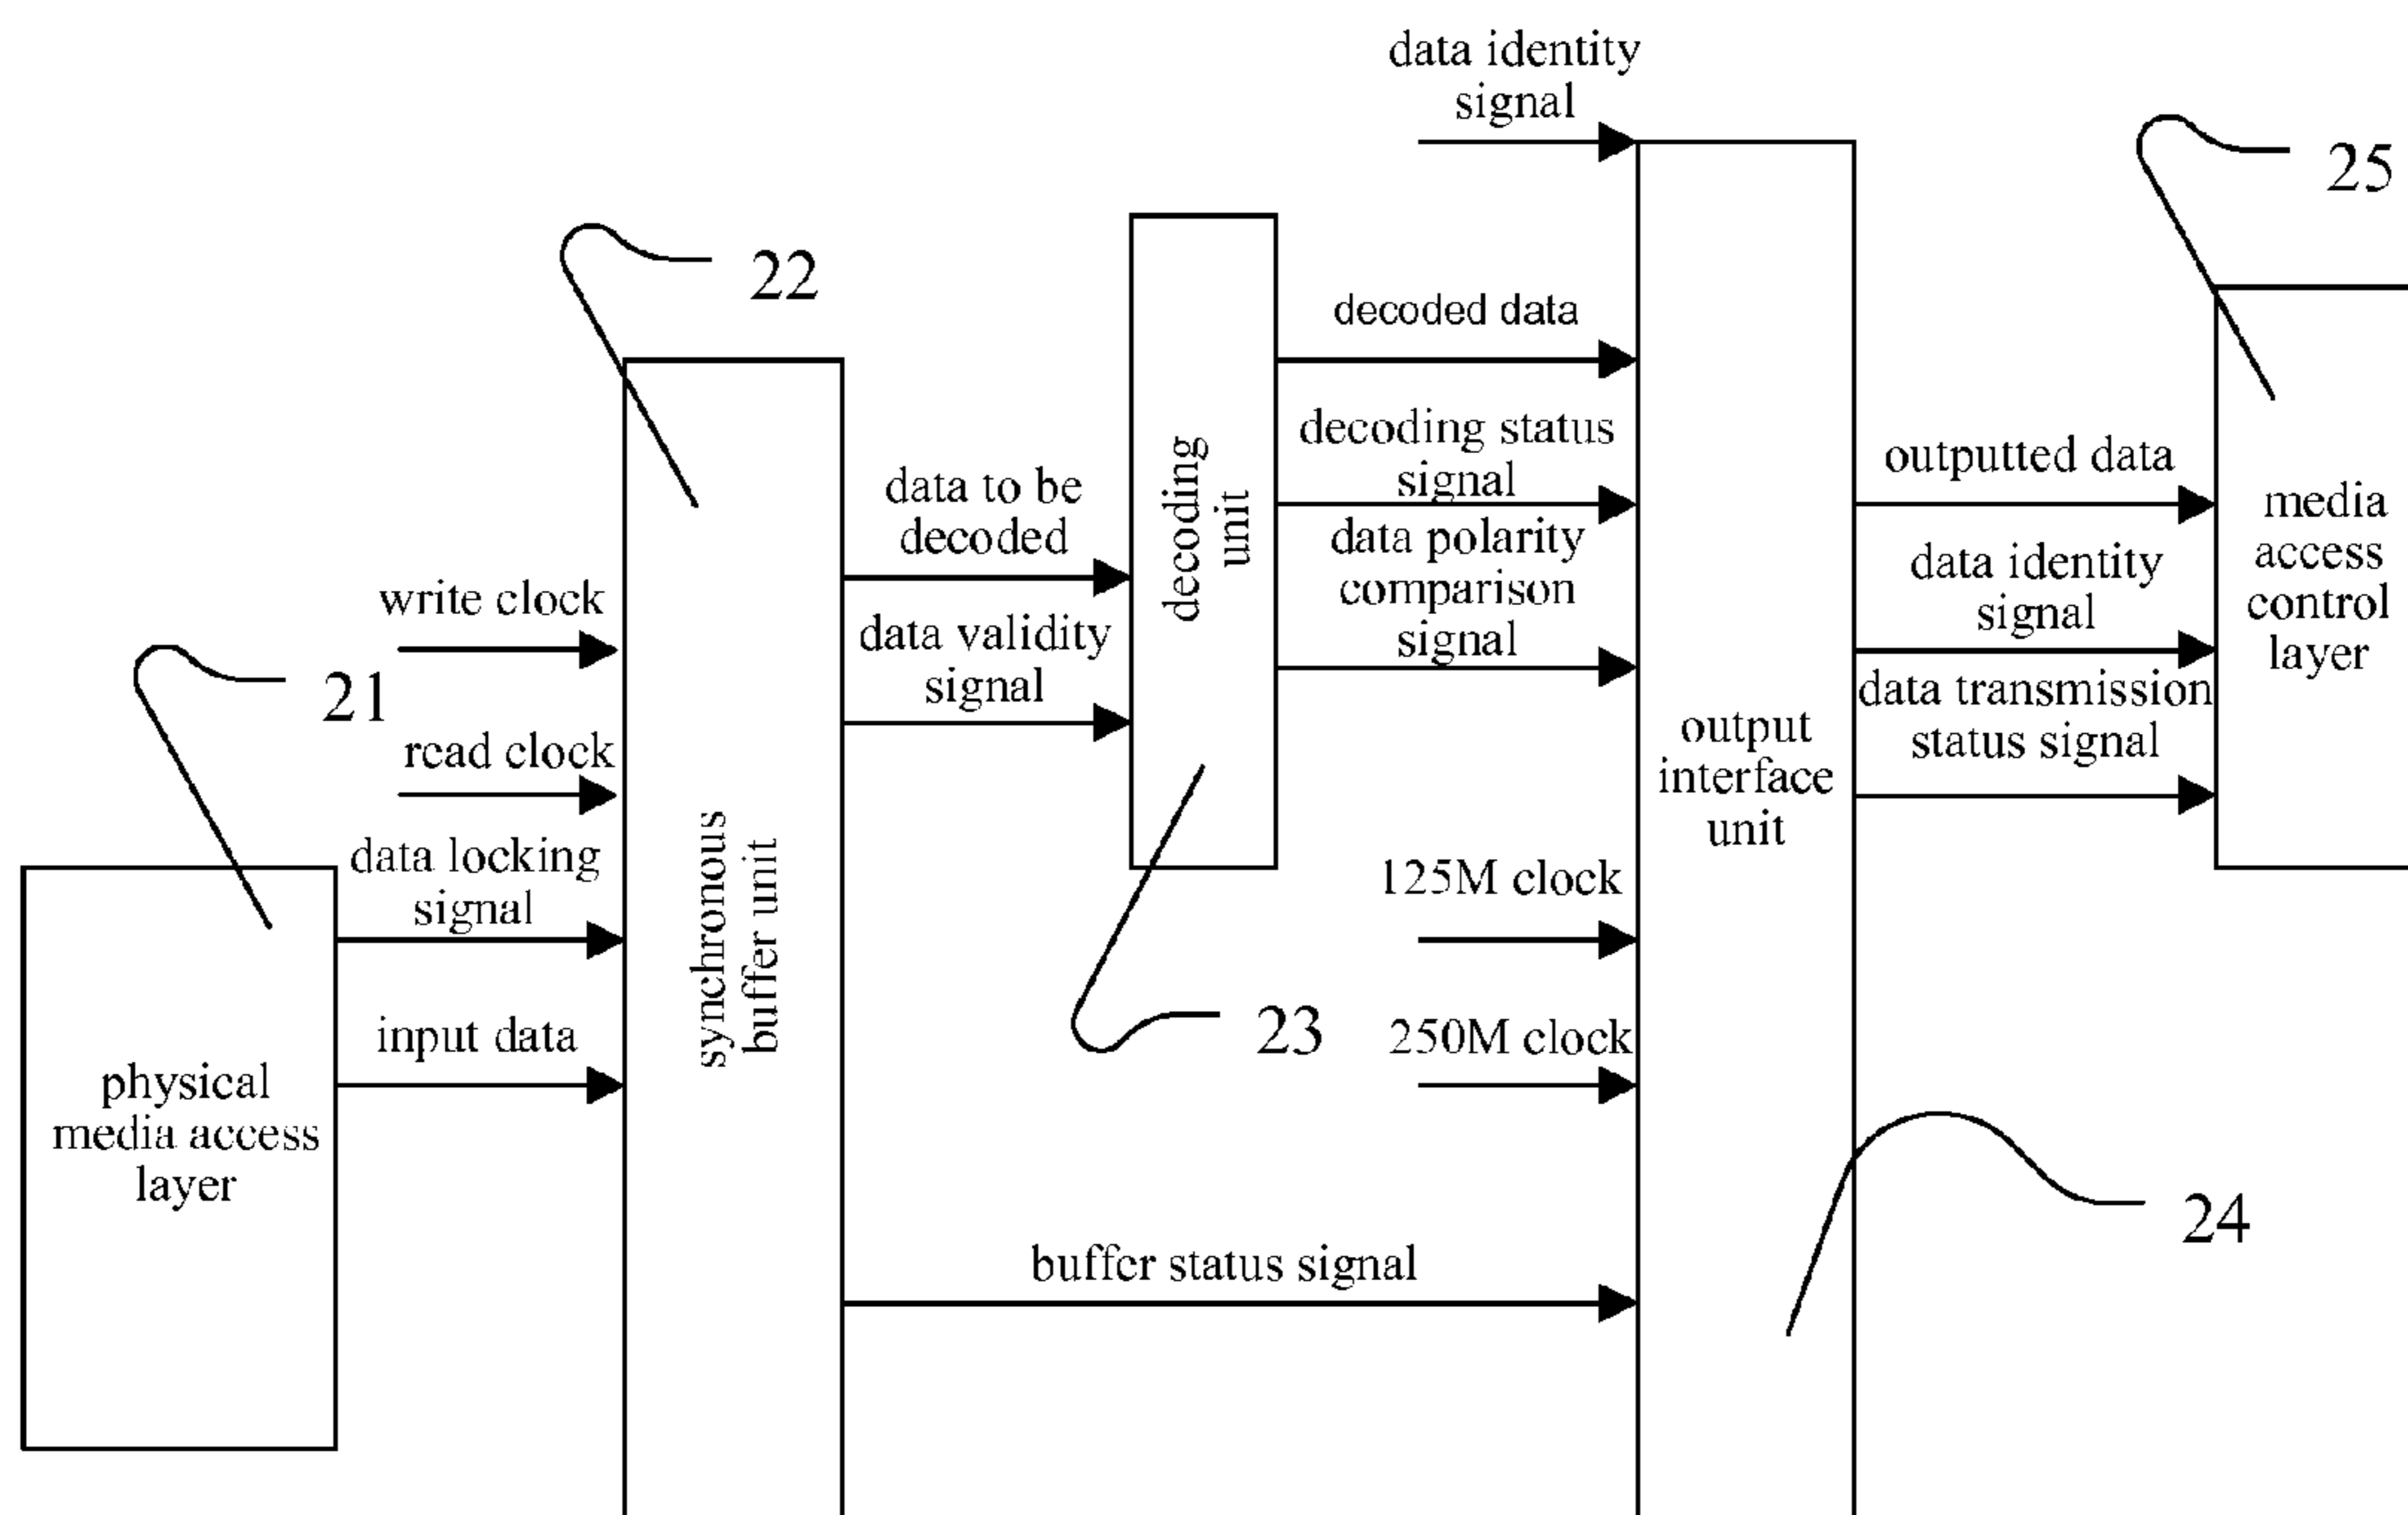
data identity signal

25

22

decoded data

decoding unit

decoding status signal

outputted data

data to be decoded

data polarity comparison signal

media access control layer

data identity signal

write clock

data validity signal

21

data transmission status signal

read clock

output interface unit

data locking signal

synchronous buffer unit

125M clock

input data

23

250M clock

physical media access layer

24

buffer status signal